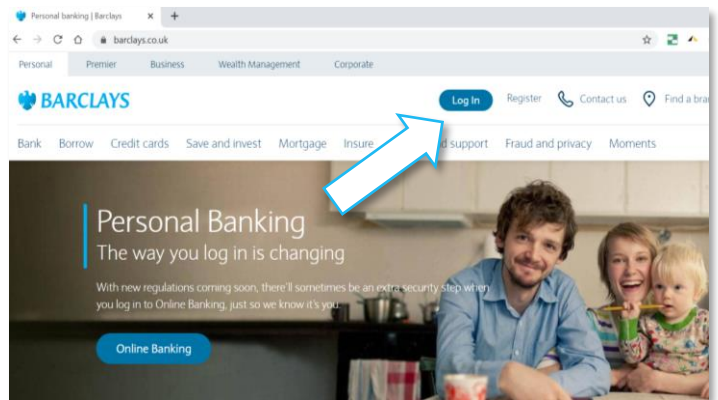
Personal banking | Barclays ×

barclays.co.uk

Personal Premier Business Wealth Management Corporate

BARCLAYS

Log In Register Contact us Find a bra

Bank Borrow Credit cards Save and invest Mortgage Insure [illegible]d support Fraud and privacy Moments

Personal Banking
The way you log in is changing

With new regulations coming soon, there'll sometimes be an extra security step when you log in to Online Banking, just so we know it's you.

Online Banking